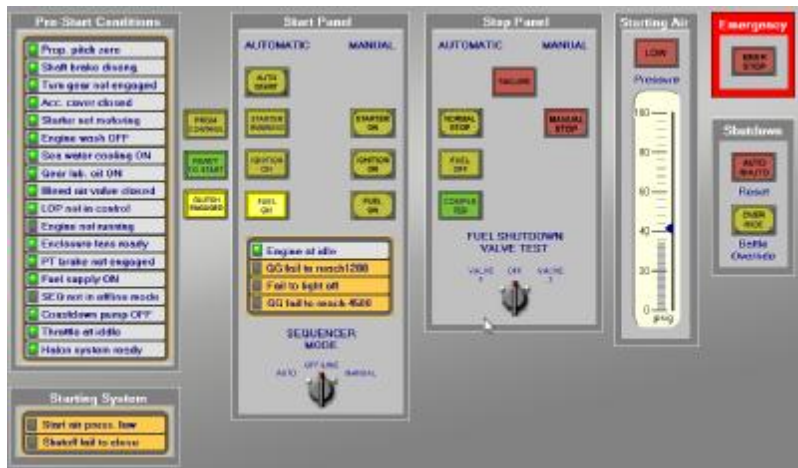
Pre-Start Conditions

Prop. pitch zero
Shaft brake closing
Turn gear not engaged
Acc. cover closed
Starter not motoring
Engine wash OFF
Sea water cooling ON
Gear lub. oil ON
Bleed air valve closed
LOP not in control
Engine not running
Enclosure fans ready
PT brake not engaged
Fuel supply ON
SEQ not in offline mode
Cooldown pump OFF
Throttle at idle
Halon system ready

PROP. CONTROL
READY TO START
CLUTCH ENGAGED

Start Panel

AUTOMATIC
MANUAL

AUTO START
STARTER ENGAGE
STARTER ON
IGNITION ON
IGNITION ON
FUEL ON
FUEL ON

Engine at idle
GG fail to reach 1200
Fail to light off
GG fail to reach 4500

SEQUENCER MODE

AUTO
OFF LINE
MANUAL

Stop Panel

AUTOMATIC
MANUAL

FAILURE
NORMAL STOP
MANUAL STOP
FUEL OFF
COMPLETED

FUEL SHUTDOWN VALVE TEST

VALVE 1
OFF
VALVE 2

Starting Air

LOW

Pressure

100
80
60
40
20
0
psig

Emergency

EMER STOP

Shutdown

AUTO SHUTD
Reset
OVER RIDE
Battle Override

Starting System

Start air press. low
Shutoff fail to close